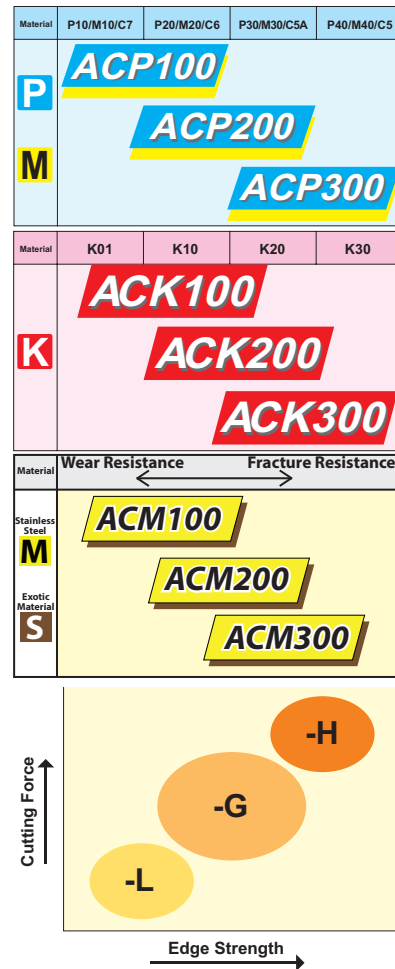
| Material | P10/M10/C7 | P20/M20/C6 | P30/M30/C5A | P40/M40/C5 |
|---|---|---|---|---|

P

M

ACP100

ACP200

ACP300

| Material | K01 | K10 | K20 | K30 |
|---|---|---|---|---|

K

ACK100

ACK200

ACK300

Material

Wear Resistance

Fracture Resistance

Stainless Steel

M

Exotic Material

S

ACM100

ACM200

ACM300

Cutting Force

-H

-G

-L

Edge Strength